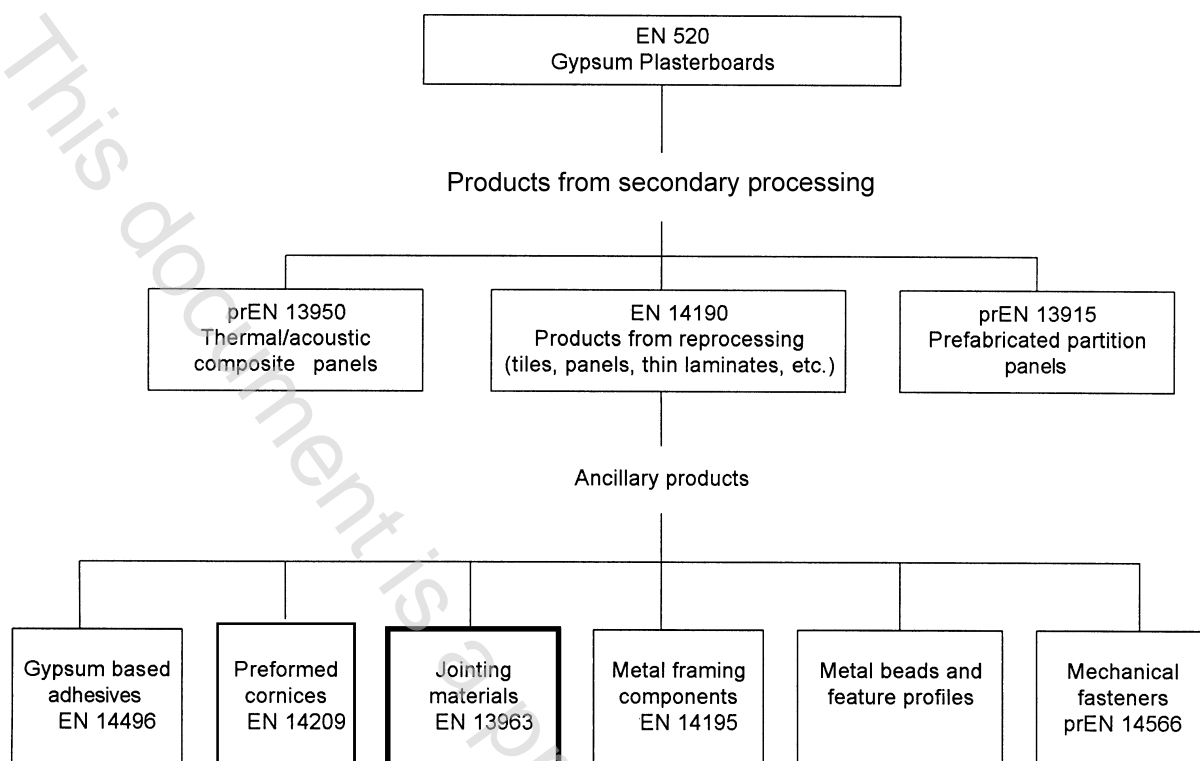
EN 520
Gypsum Plasterboards

Products from secondary processing

prEN 13950
Thermal/acoustic composite panels

EN 14190
Products from reprocessing (tiles, panels, thin laminates, etc.)

prEN 13915
Prefabricated partition panels

Ancillary products

Gypsum based adhesives
EN 14496

Preformed cornices
EN 14209

Jointing materials
EN 13963

Metal framing components
EN 14195

Metal beads and feature profiles

Mechanical fasteners
prEN 14566

This document is a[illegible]